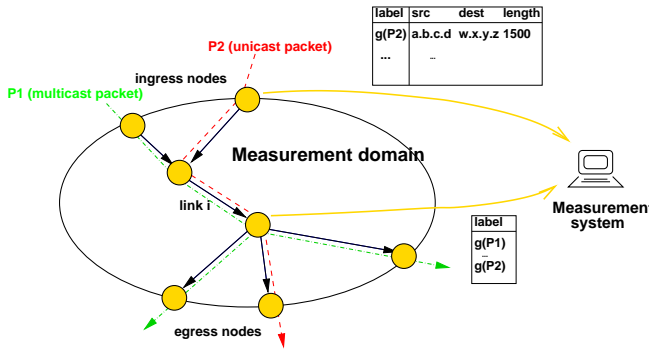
| label | src | dest | length |
|---|---|---|---|
| g(P2) | a.b.c.d | w.x.y.z | 1500 |
| ... | .. | | |

P2 (unicast packet)

ingress nodes

P1 (multicast packet)

Measurement domain

link i

Measurement system

| label |
|---|
| g(P1) |
| .. |
| g(P2) |

egress nodes